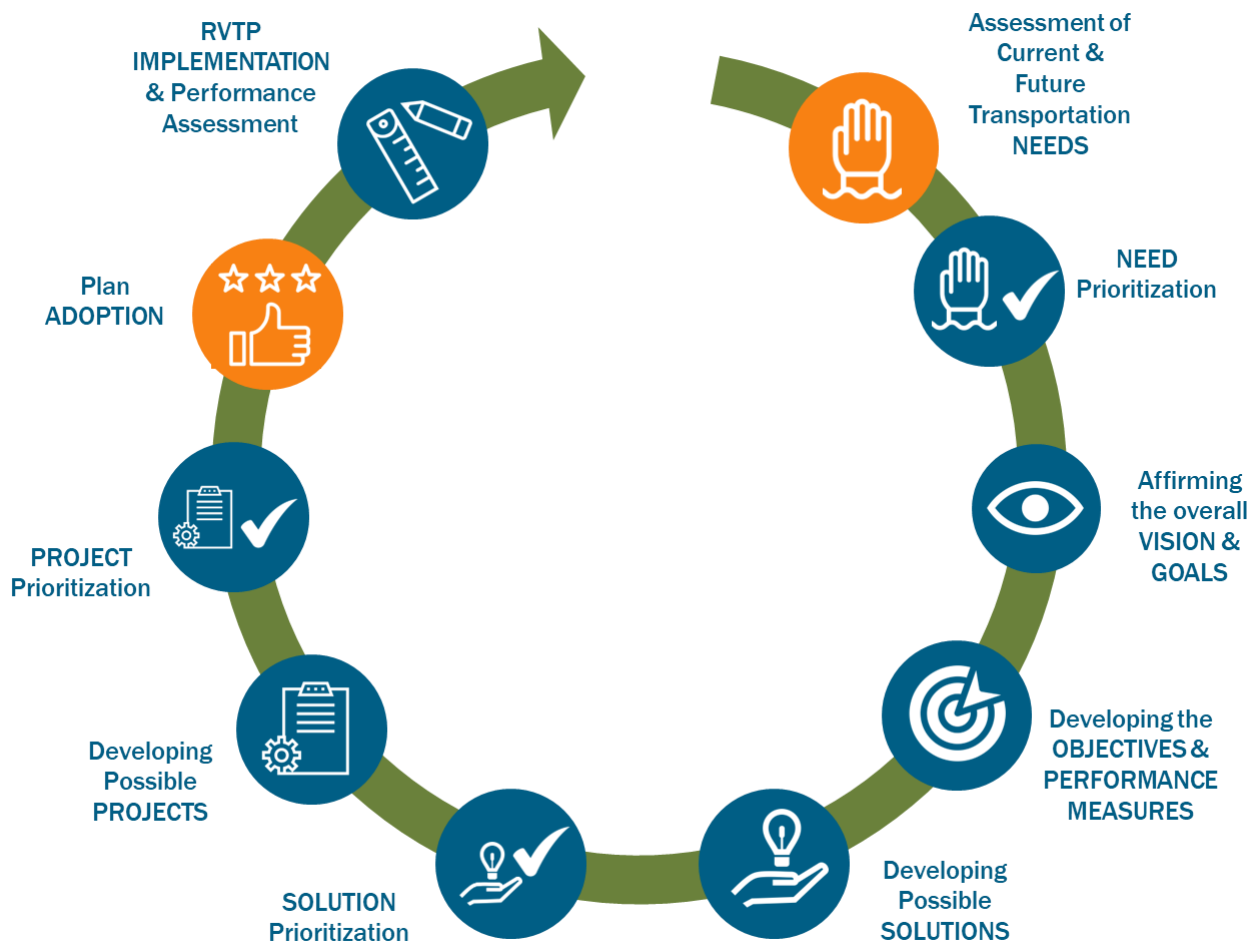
Assessment of Current & Future Transportation NEEDS

NEED Prioritization

Affirming the overall VISION & GOALS

Developing the OBJECTIVES & PERFORMANCE MEASURES

Developing Possible SOLUTIONS

SOLUTION Prioritization

Developing Possible PROJECTS

PROJECT Prioritization

Plan ADOPTION

RVTP IMPLEMENTATION & Performance Assessment